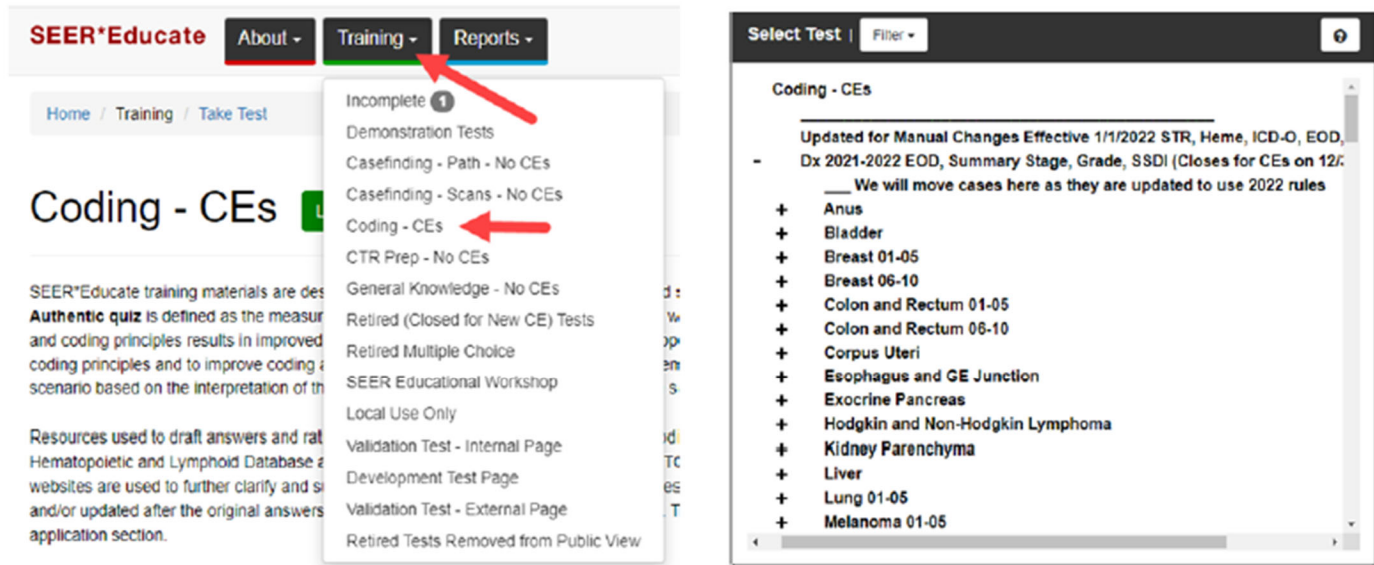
SEER*Educate About ▾ Training ▾ Reports ▾

Home / Training / Take Test

Coding - CEs

Incomplete 1
Demonstration Tests
Casefinding - Path - No CEs
Casefinding - Scans - No CEs
Coding - CEs
CTR Prep - No CEs
General Knowledge - No CEs
Retired (Closed for New CE) Tests
Retired Multiple Choice
SEER Educational Workshop
Local Use Only
Validation Test - Internal Page
Development Test Page
Validation Test - External Page
Retired Tests Removed from Public View

SEER*Educate training materials are des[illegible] **Authentic quiz** is defined as the measur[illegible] and coding principles results in improved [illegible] coding principles and to improve coding a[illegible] scenario based on the interpretation of th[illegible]

Resources used to draft answers and rat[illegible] Hematopoietic and Lymphoid Database a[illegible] websites are used to further clarify and s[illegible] and/or updated after the original answers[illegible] application section.

Select Test | Filter ▾

Coding - CEs
Updated for Manual Changes Effective 1/1/2022 STR, Heme, ICD-O, EOD,
- Dx 2021-2022 EOD, Summary Stage, Grade, SSDI (Closes for CEs on 12/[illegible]
___ We will move cases here as they are updated to use 2022 rules
+ Anus
+ Bladder
+ Breast 01-05
+ Breast 06-10
+ Colon and Rectum 01-05
+ Colon and Rectum 06-10
+ Corpus Uteri
+ Esophagus and GE Junction
+ Exocrine Pancreas
+ Hodgkin and Non-Hodgkin Lymphoma
+ Kidney Parenchyma
+ Liver
+ Lung 01-05
+ Melanoma 01-05